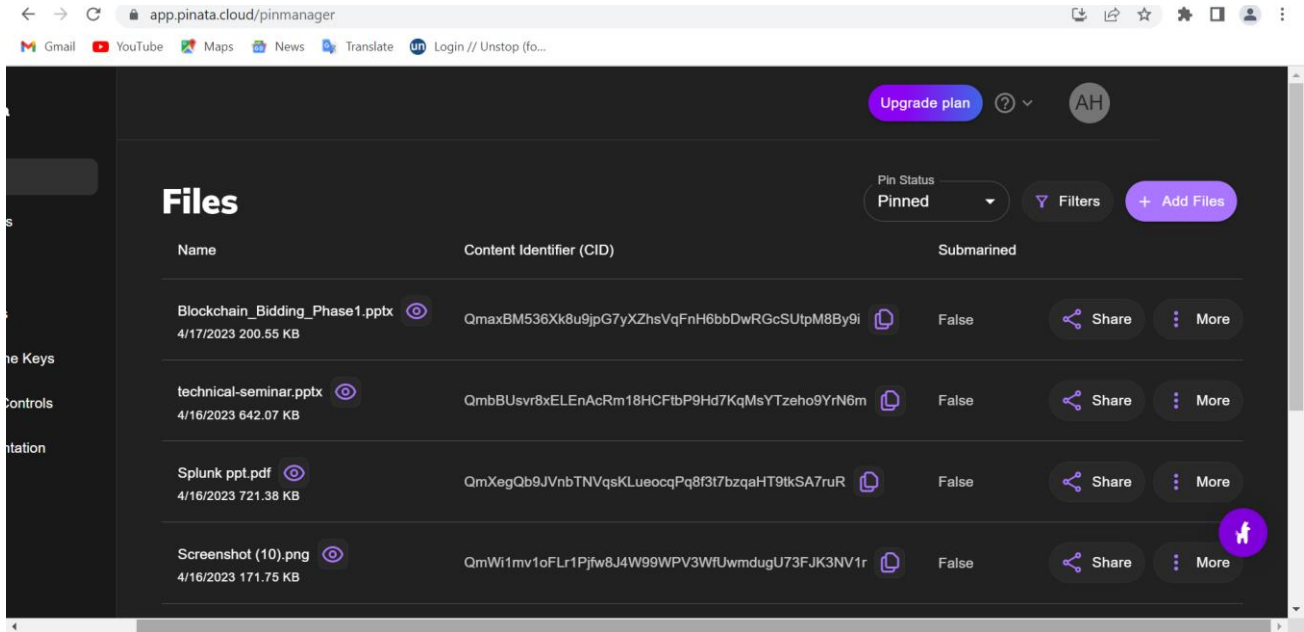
app.pinata.cloud/pinmanager

Gmail YouTube Maps News Translate Login // Unstop (fo...

a

s

s

ne Keys

Controls

ntation

Upgrade plan

AH

Files

Pin Status
Pinned

Filters

+ Add Files

| Name | Content Identifier (CID) | Submarined | | |
|---|---|---|---|---|
| Blockchain_Bidding_Phase1.pptx 4/17/2023 200.55 KB | QmaxBM536Xk8u9jpG7yXZhsVqFnH6bbDwRGcSUtpM8By9i | False | Share | More |
| technical-seminar.pptx 4/16/2023 642.07 KB | QmbBUsvr8xELEnAcRm18HCFtbP9Hd7KqMsYTzeho9YrN6m | False | Share | More |
| Splunk ppt.pdf 4/16/2023 721.38 KB | QmXegQb9JVnbTNVqsKLueocqPq8f3t7bzqaHT9tkSA7ruR | False | Share | More |
| Screenshot (10).png 4/16/2023 171.75 KB | QmWi1mv1oFLr1Pjfw8J4W99WPV3WfUwmdugU73FJK3NV1r | False | Share | More |